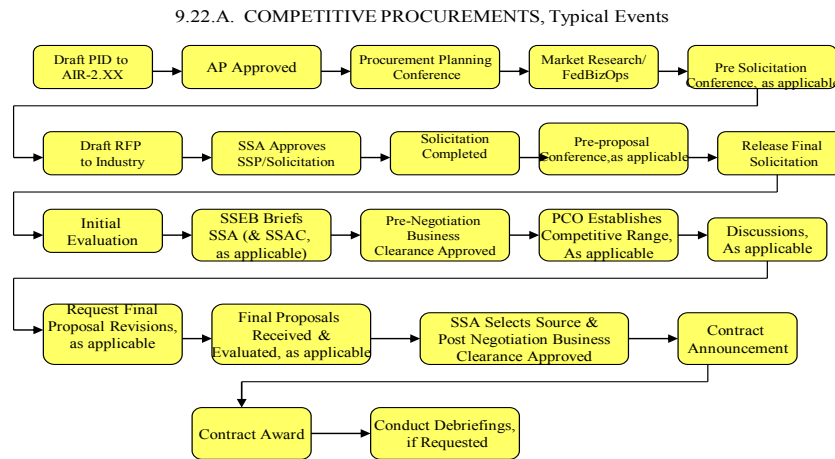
9.22.A. COMPETITIVE PROCUREMENTS, Typical Events

Draft PID to AIR-2.XX

AP Approved

Procurement Planning Conference

Market Research/ FedBizOps

Pre Solicitation Conference, as applicable

Draft RFP to Industry

SSA Approves SSP/Solicitation

Solicitation Completed

Pre-proposal Conference,as applicable

Release Final Solicitation

Initial Evaluation

SSEB Briefs SSA (& SSAC, as applicable)

Pre-Negotiation Business Clearance Approved

PCO Establishes Competitive Range, As applicable

Discussions, As applicable

Request Final Proposal Revisions, as applicable

Final Proposals Received & Evaluated, as applicable

SSA Selects Source & Post Negotiation Business Clearance Approved

Contract Announcement

Contract Award

Conduct Debriefings, if Requested